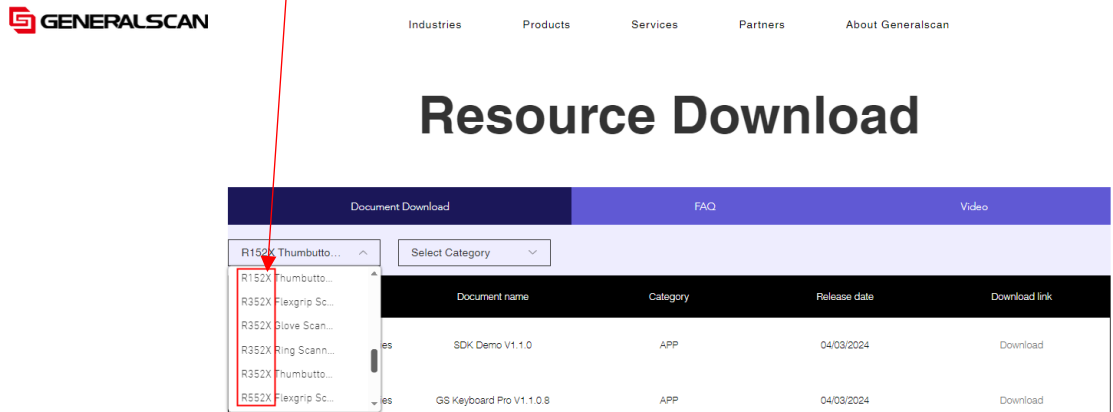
GENERALSCAN

Industries Products Services Partners About Generalscan

Resource Download

Document Download FAQ Video

R152X Thumbbutto... Select Category

R152X Thumbbutto...
R352X Flexgrip Sc...
R352X Glove Scan...
R352X Ring Scann...
R352X Thumbbutto...
R552X Flexgrip Sc...

| | Document name | Category | Release date | Download link |
|---|---|---|---|---|
| es | SDK Demo V1.1.0 | APP | 04/03/2024 | Download |
| es | GS Keyboard Pro V1.1.0.8 | APP | 04/03/2024 | Download |